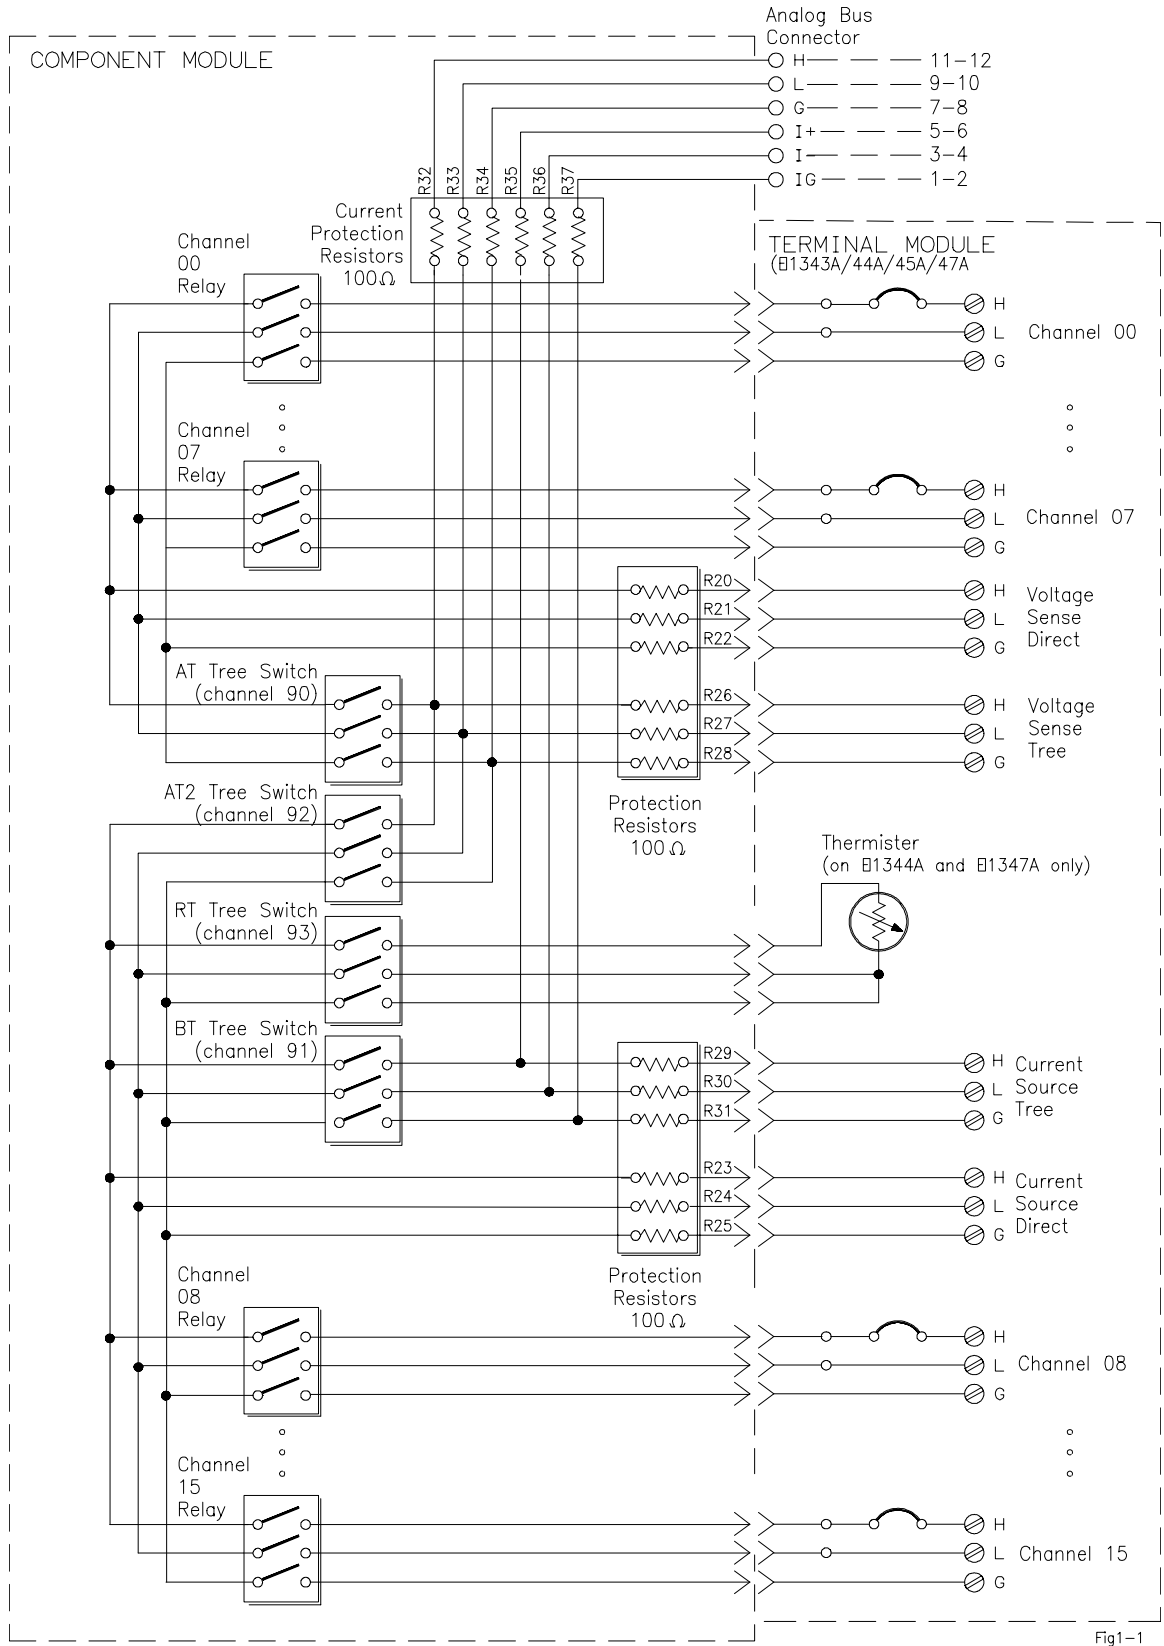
Analog Bus Connector

COMPONENT MODULE

H — 11–12
L — 9–10
G — 7–8
I+ — 5–6
I– — 3–4
IG — 1–2

R32 R33 R34 R35 R36 R37

Current Protection Resistors 100 Ω

Channel 00 Relay

TERMINAL MODULE
(E1343A/44A/45A/47A

H
L Channel 00
G

Channel 07 Relay

H
L Channel 07
G

R20 R21 R22

H Voltage
L Sense
G Direct

AT Tree Switch (channel 90)

R26 R27 R28

H Voltage
L Sense
G Tree

AT2 Tree Switch (channel 92)

Protection Resistors 100 Ω

Thermister
(on E1344A and E1347A only)

RT Tree Switch (channel 93)

BT Tree Switch (channel 91)

R29 R30 R31

H Current
L Source
G Tree

R23 R24 R25

H Current
L Source
G Direct

Protection Resistors 100 Ω

Channel 08 Relay

H
L Channel 08
G

Channel 15 Relay

H
L Channel 15
G

Fig1–1